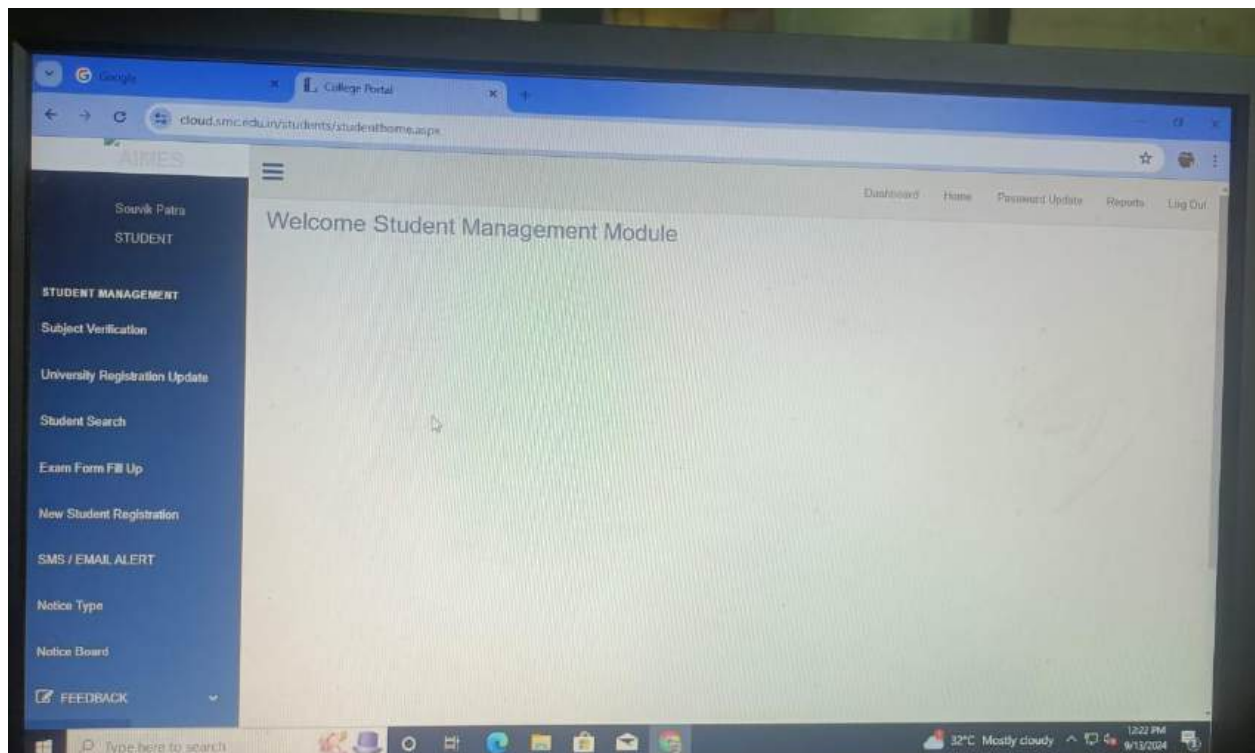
Google

College Portal

cloud.smc.edu.in/students/studenthome.aspx

AIMES

Souvik Patra
STUDENT

Dashboard Home Password Update Reports Log Out

Welcome Student Management Module

STUDENT MANAGEMENT

Subject Verification

University Registration Update

Student Search

Exam Form Fill Up

New Student Registration

SMS / EMAIL ALERT

Notice Type

Notice Board

FEEDBACK

Type here to search

32°C Mostly cloudy

12:22 PM
9/13/2024